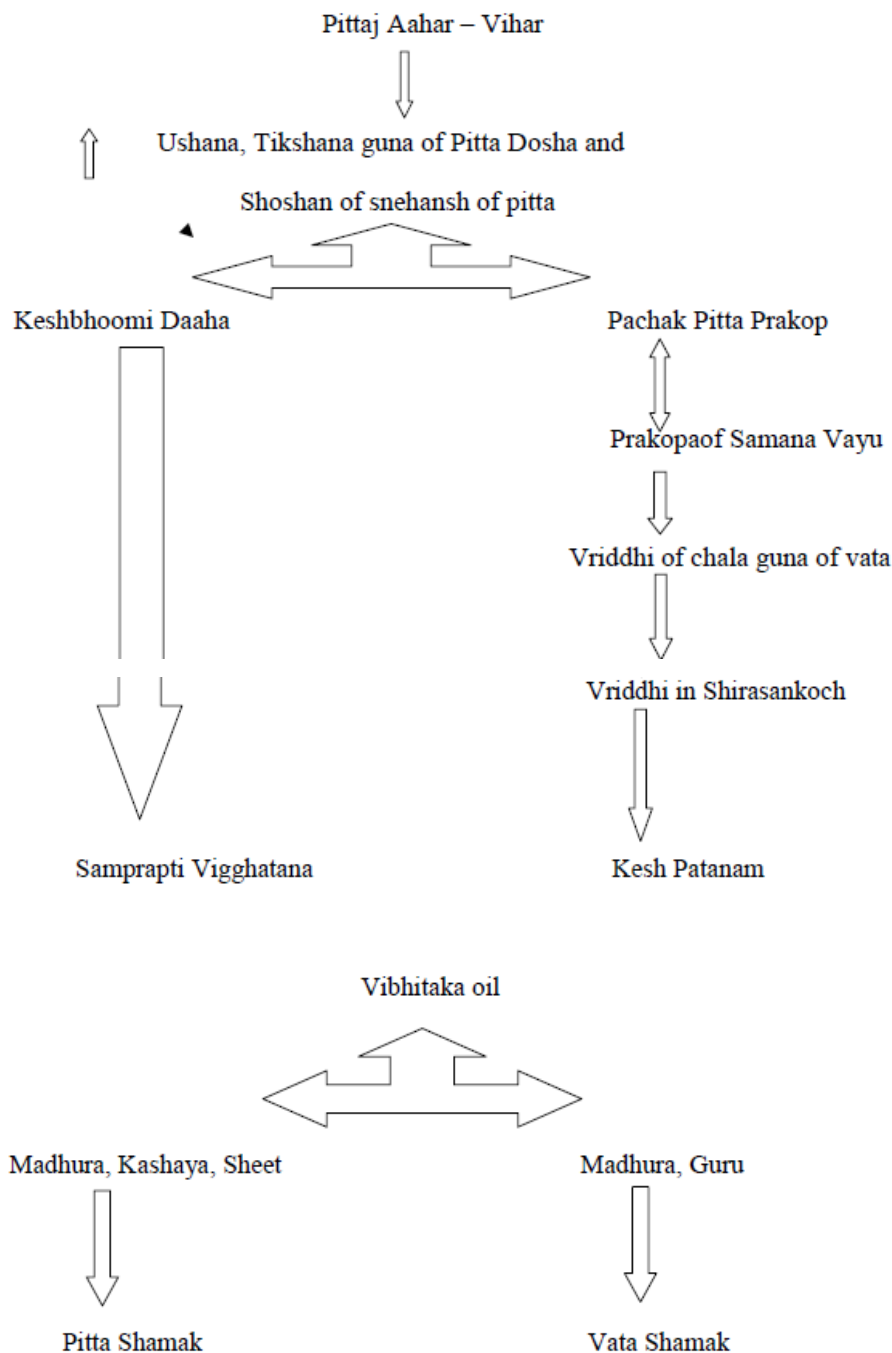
Pittaj Aahar – Vihar

Ushana, Tikshana guna of Pitta Dosha and

Shoshan of snehansh of pitta

Keshbhoomi Daaha

Pachak Pitta Prakop

Prakopaof Samana Vayu

Vriddhi of chala guna of vata

Vriddhi in Shirasankoch

Samprapti Vigghatana

Kesh Patanam

Vibhitaka oil

Madhura, Kashaya, Sheet

Madhura, Guru

Pitta Shamak

Vata Shamak